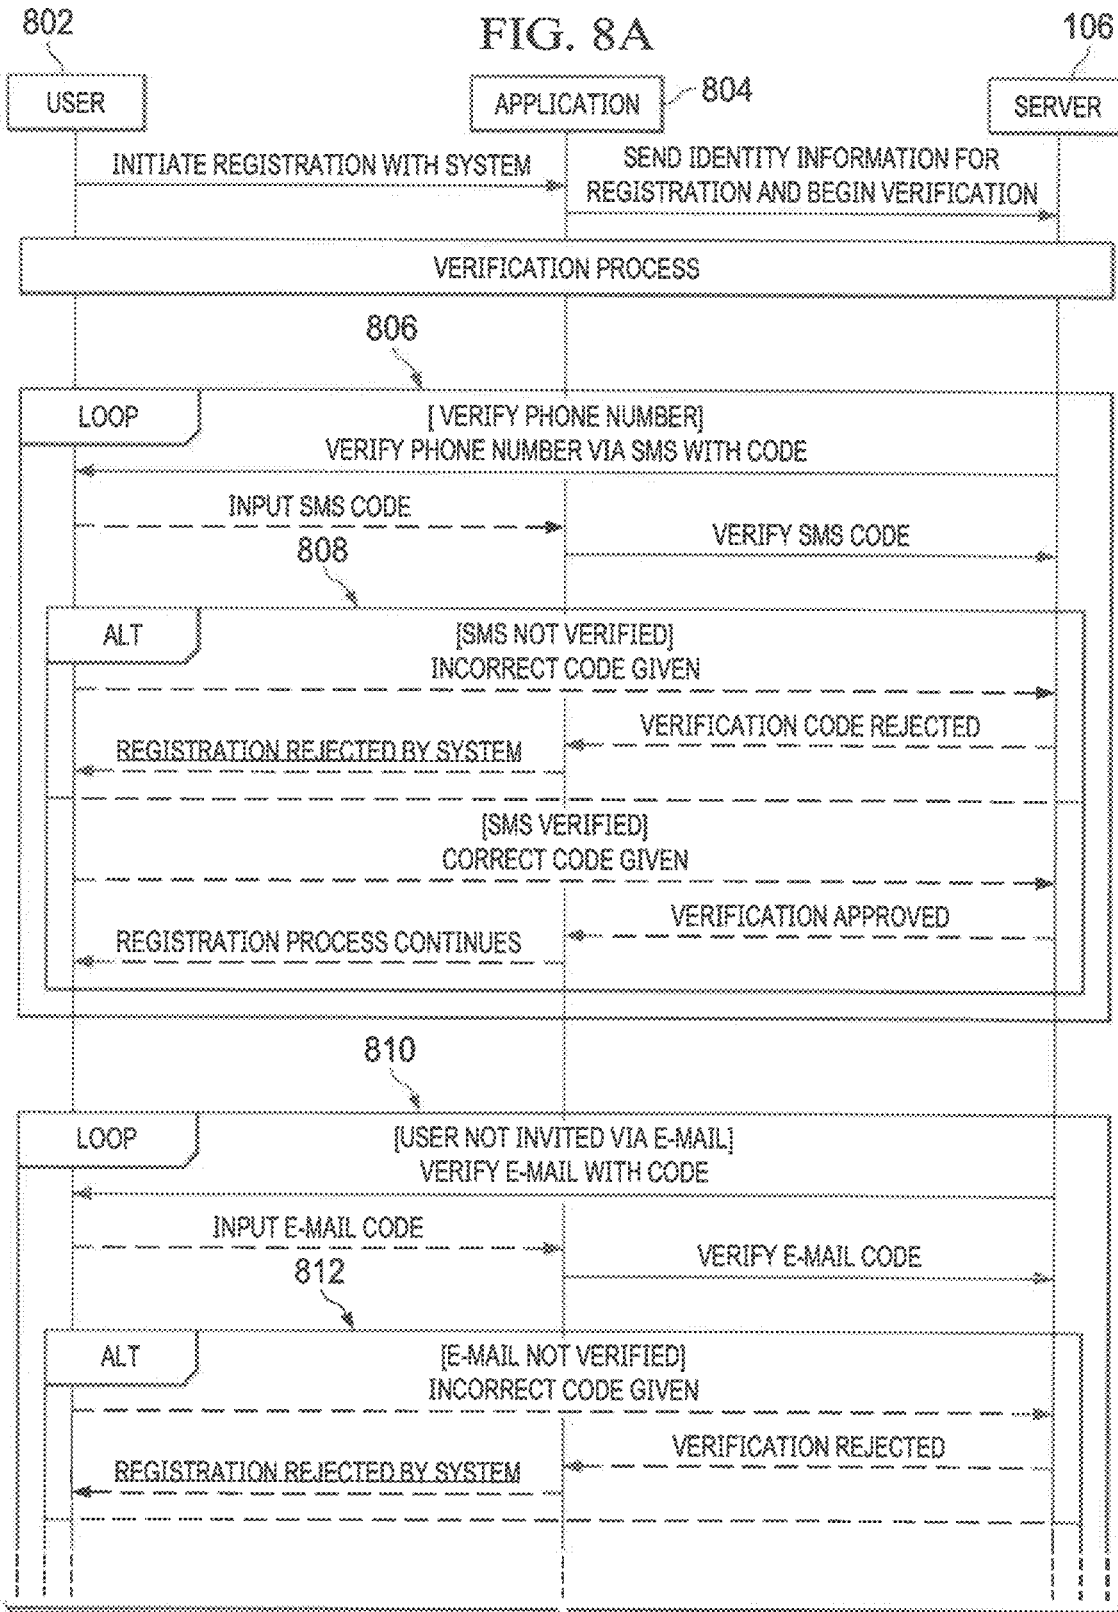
802

FIG. 8A

106

USER

APPLICATION

804

SERVER

INITIATE REGISTRATION WITH SYSTEM

SEND IDENTITY INFORMATION FOR REGISTRATION AND BEGIN VERIFICATION

VERIFICATION PROCESS

806

LOOP

[ VERIFY PHONE NUMBER]
VERIFY PHONE NUMBER VIA SMS WITH CODE

INPUT SMS CODE

VERIFY SMS CODE

808

ALT

[SMS NOT VERIFIED]
INCORRECT CODE GIVEN

VERIFICATION CODE REJECTED

REGISTRATION REJECTED BY SYSTEM

[SMS VERIFIED]
CORRECT CODE GIVEN

VERIFICATION APPROVED

REGISTRATION PROCESS CONTINUES

810

LOOP

[USER NOT INVITED VIA E-MAIL]
VERIFY E-MAIL WITH CODE

INPUT E-MAIL CODE

VERIFY E-MAIL CODE

812

ALT

[E-MAIL NOT VERIFIED]
INCORRECT CODE GIVEN

VERIFICATION REJECTED

REGISTRATION REJECTED BY SYSTEM